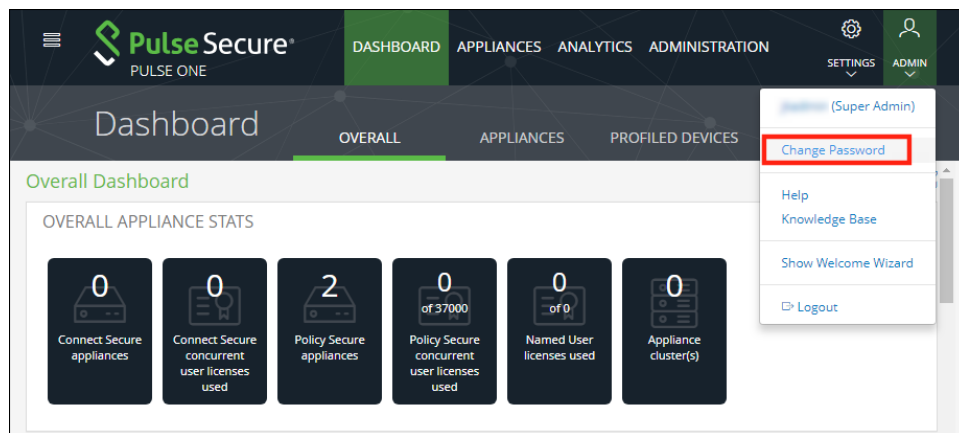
Pulse Secure®
PULSE ONE

DASHBOARD APPLIANCES ANALYTICS ADMINISTRATION

SETTINGS ADMIN

Dashboard

OVERALL APPLIANCES PROFILED DEVICES

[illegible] (Super Admin)

Change Password

Help

Knowledge Base

Show Welcome Wizard

Logout

Overall Dashboard

OVERALL APPLIANCE STATS

0
Connect Secure appliances

0
Connect Secure concurrent user licenses used

2
Policy Secure appliances

0
of 37000
Policy Secure concurrent user licenses used

0
of 0
Named User licenses used

0
Appliance cluster(s)